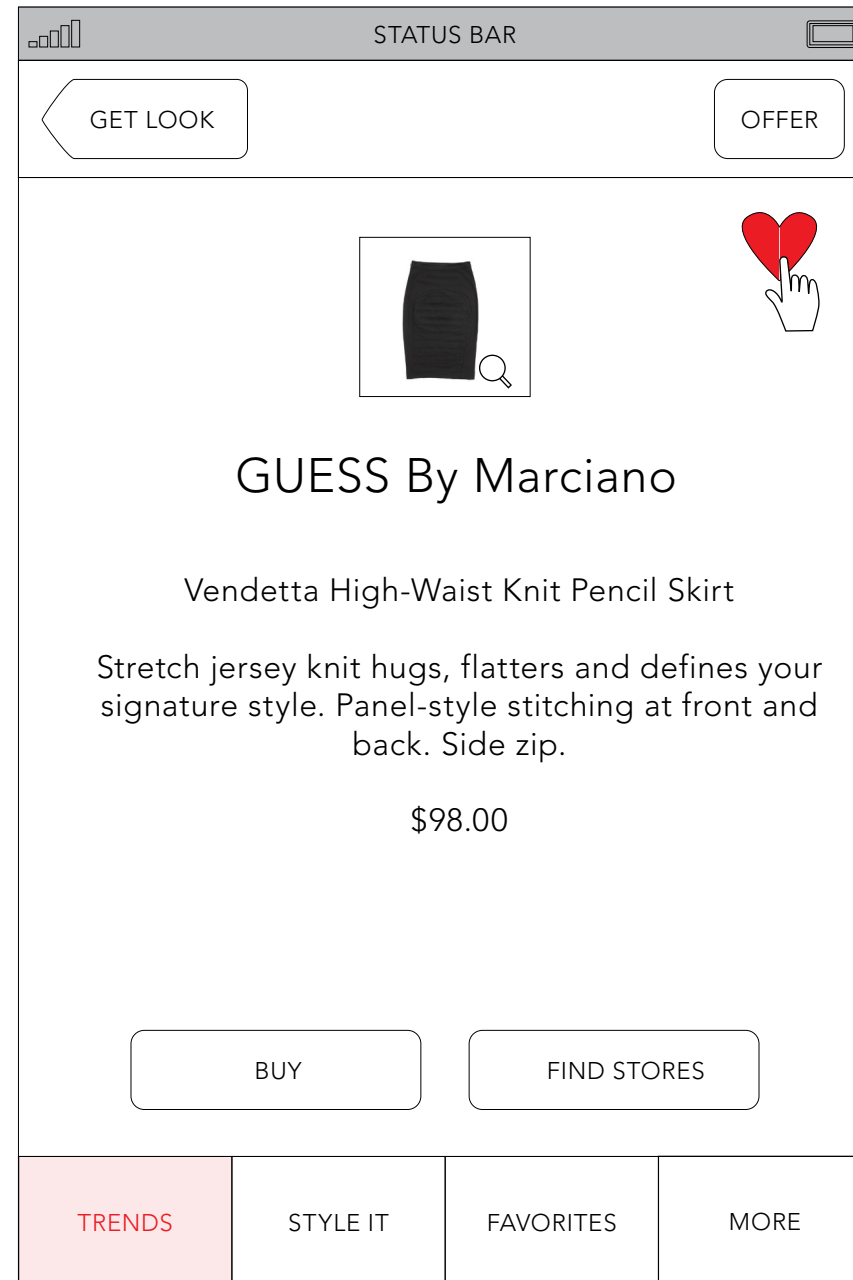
STATUS BAR

GET LOOK

OFFER

GUESS By Marciano

Vendetta High-Waist Knit Pencil Skirt

Stretch jersey knit hugs, flatters and defines your signature style. Panel-style stitching at front and back. Side zip.

$98.00

BUY

FIND STORES

TRENDS

STYLE IT

FAVORITES

MORE